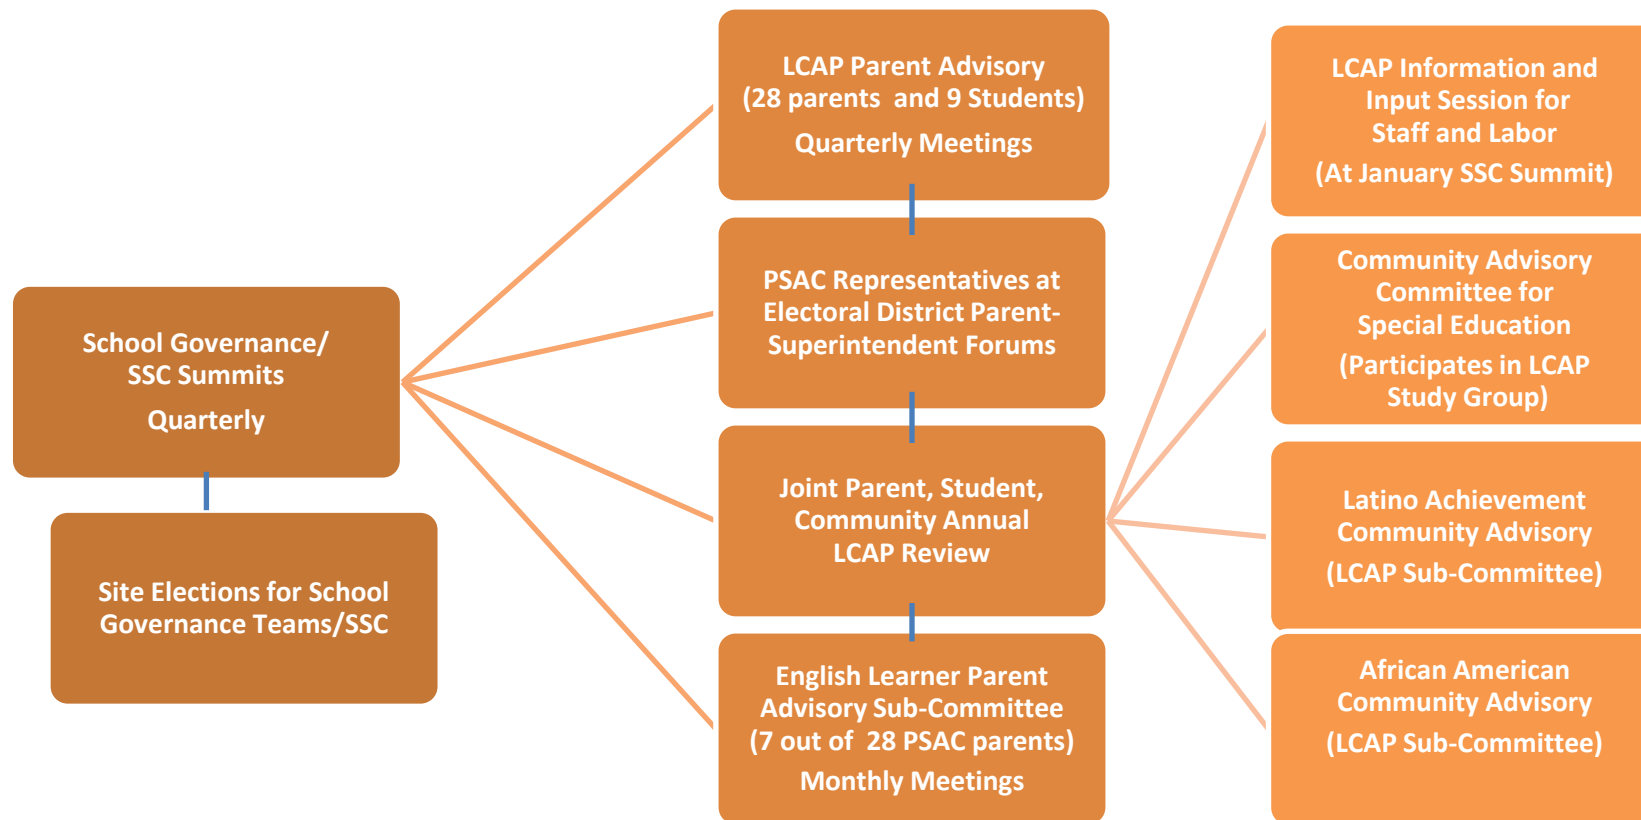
School Governance/ SSC Summits

Quarterly

Site Elections for School Governance Teams/SSC

LCAP Parent Advisory (28 parents and 9 Students)

Quarterly Meetings

PSAC Representatives at Electoral District Parent-Superintendent Forums

Joint Parent, Student, Community Annual LCAP Review

English Learner Parent Advisory Sub-Committee (7 out of 28 PSAC parents)

Monthly Meetings

LCAP Information and Input Session for Staff and Labor

(At January SSC Summit)

Community Advisory Committee for Special Education

(Participates in LCAP Study Group)

Latino Achievement Community Advisory

(LCAP Sub-Committee)

African American Community Advisory

(LCAP Sub-Committee)